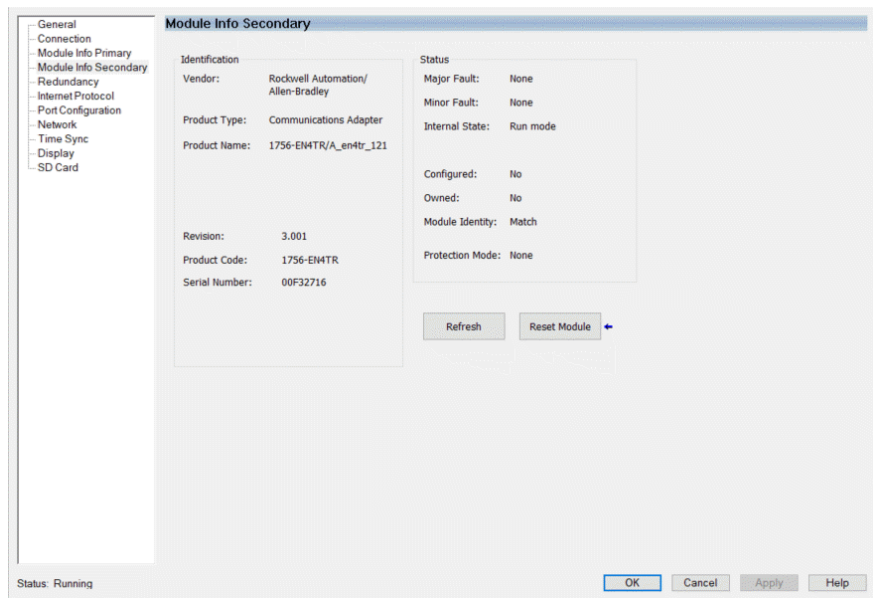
General
Connection
Module Info Primary
Module Info Secondary
Redundancy
Internet Protocol
Port Configuration
Network
Time Sync
Display
SD Card

Module Info Secondary

Identification

Vendor: Rockwell Automation/ Allen-Bradley

Product Type: Communications Adapter

Product Name: 1756-EN4TR/A_en4tr_121

Revision: 3.001

Product Code: 1756-EN4TR

Serial Number: 00F32716

Status

Major Fault: None

Minor Fault: None

Internal State: Run mode

Configured: No

Owned: No

Module Identity: Match

Protection Mode: None

Refresh

Reset Module

Status: Running

OK

Cancel

Apply

Help